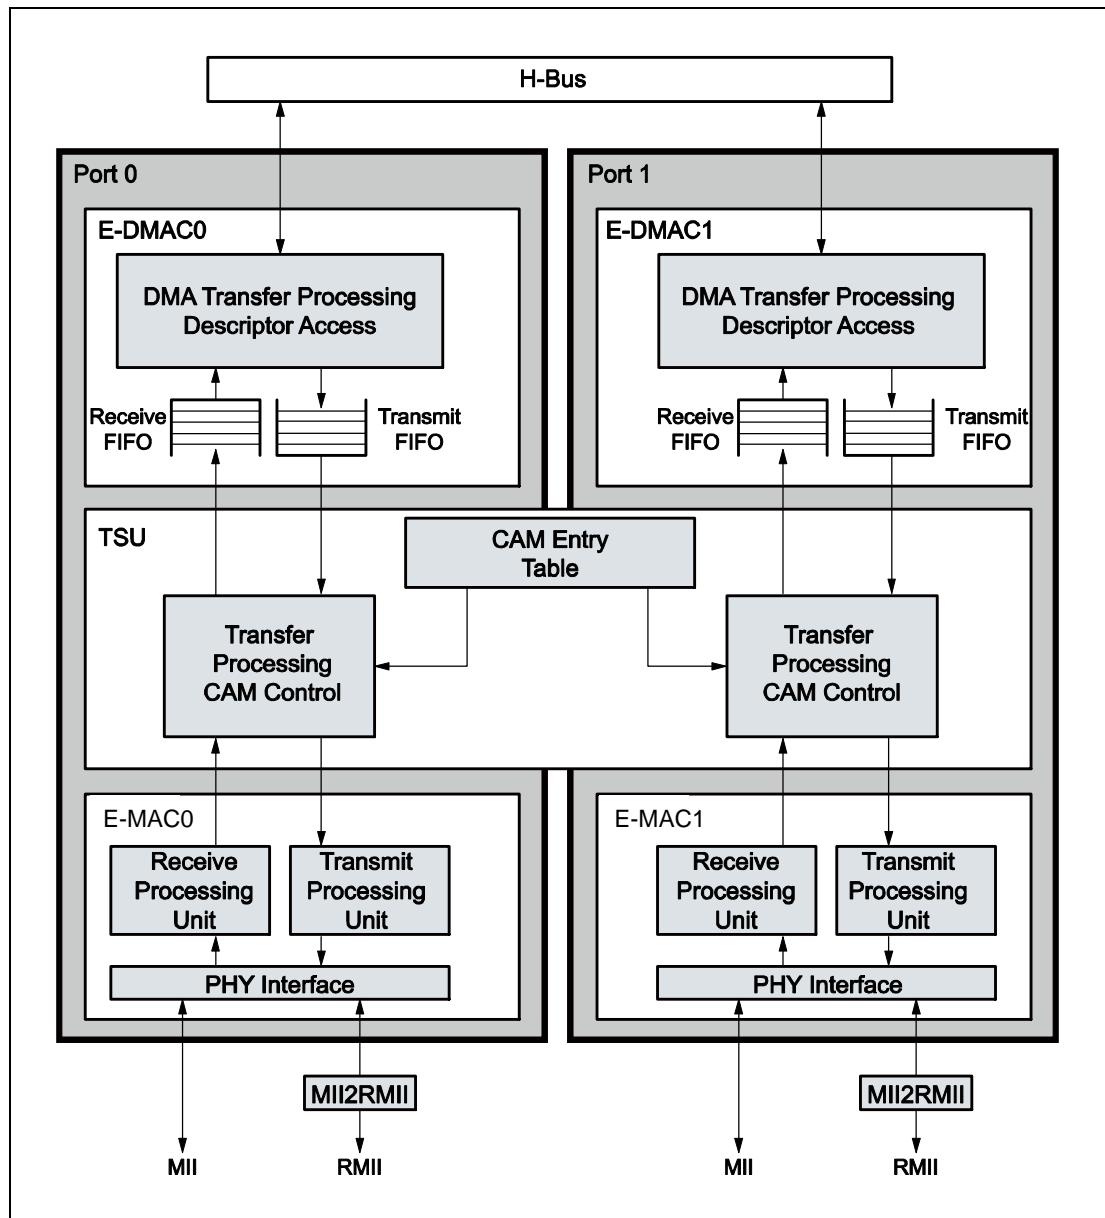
H-Bus

Port 0

E-DMAC0

DMA Transfer Processing Descriptor Access

Receive FIFO

Transmit FIFO

Port 1

E-DMAC1

DMA Transfer Processing Descriptor Access

Receive FIFO

Transmit FIFO

TSU

CAM Entry Table

Transfer Processing CAM Control

Transfer Processing CAM Control

E-MAC0

Receive Processing Unit

Transmit Processing Unit

PHY Interface

E-MAC1

Receive Processing Unit

Transmit Processing Unit

PHY Interface

MII2RMII

MII

RMII

MII2RMII

MII

RMII